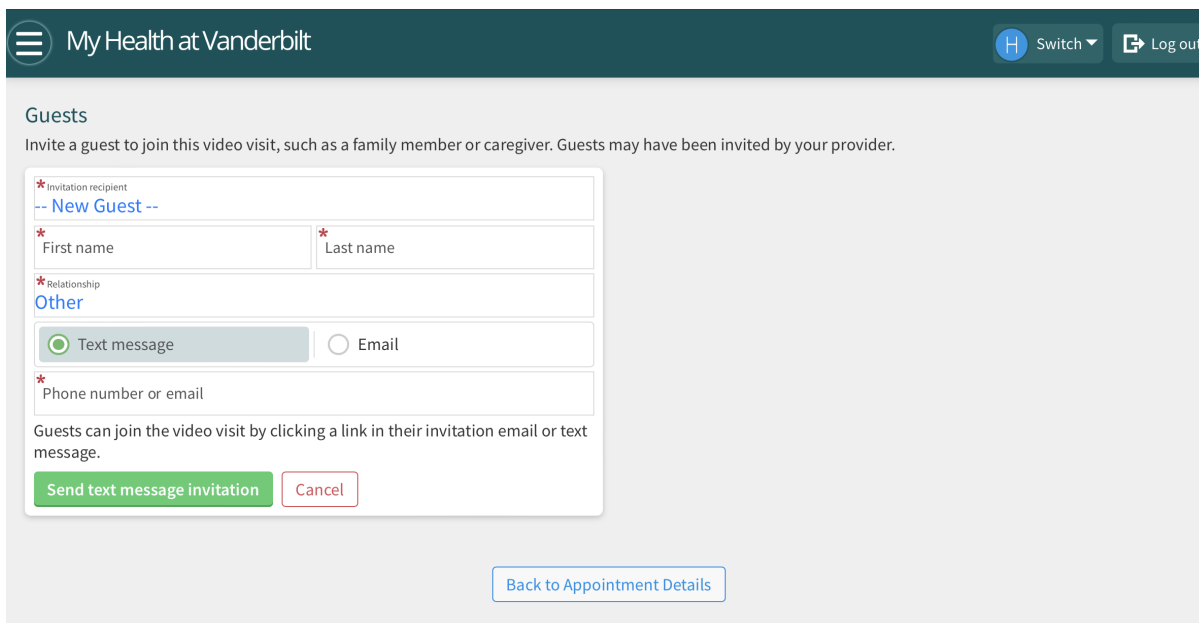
My Health at Vanderbilt

H Switch

Log out

Guests

Invite a guest to join this video visit, such as a family member or caregiver. Guests may have been invited by your provider.

* Invitation recipient
-- New Guest --

* First name

* Last name

* Relationship
Other

Text message

Email

* Phone number or email

Guests can join the video visit by clicking a link in their invitation email or text message.

Send text message invitation

Cancel

Back to Appointment Details